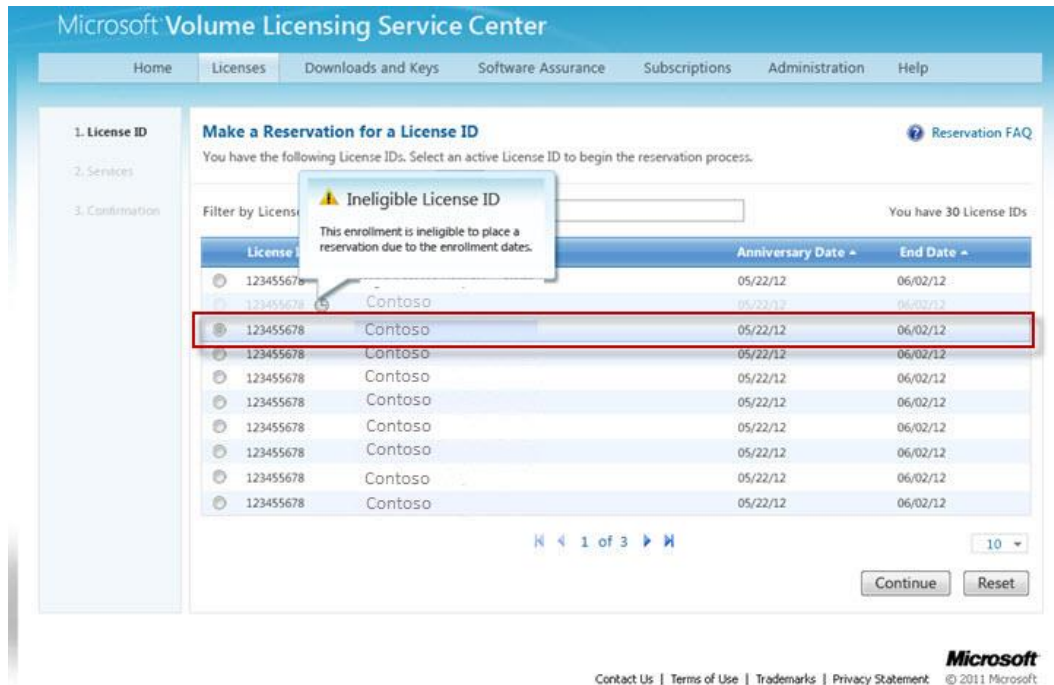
Microsoft Volume Licensing Service Center

Home | Licenses | Downloads and Keys | Software Assurance | Subscriptions | Administration | Help

1. License ID
2. Services
3. Confirmation

Make a Reservation for a License ID

Reservation FAQ

You have the following License IDs. Select an active License ID to begin the reservation process.

Filter by License

Ineligible License ID

This enrollment is ineligible to place a reservation due to the enrollment dates.

You have 30 License IDs

| License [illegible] | | Anniversary Date ▲ | End Date ▲ |
|---|---|---|---|
| 123455678 | | 05/22/12 | 06/02/12 |
| 123455678 | Contoso | 05/22/12 | 06/02/12 |
| 123455678 | Contoso | 05/22/12 | 06/02/12 |
| 123455678 | Contoso | 05/22/12 | 06/02/12 |
| 123455678 | Contoso | 05/22/12 | 06/02/12 |
| 123455678 | Contoso | 05/22/12 | 06/02/12 |
| 123455678 | Contoso | 05/22/12 | 06/02/12 |
| 123455678 | Contoso | 05/22/12 | 06/02/12 |
| 123455678 | Contoso | 05/22/12 | 06/02/12 |
| 123455678 | Contoso | 05/22/12 | 06/02/12 |

1 of 3

10

Continue | Reset

Microsoft

Contact Us | Terms of Use | Trademarks | Privacy Statement © 2011 Microsoft